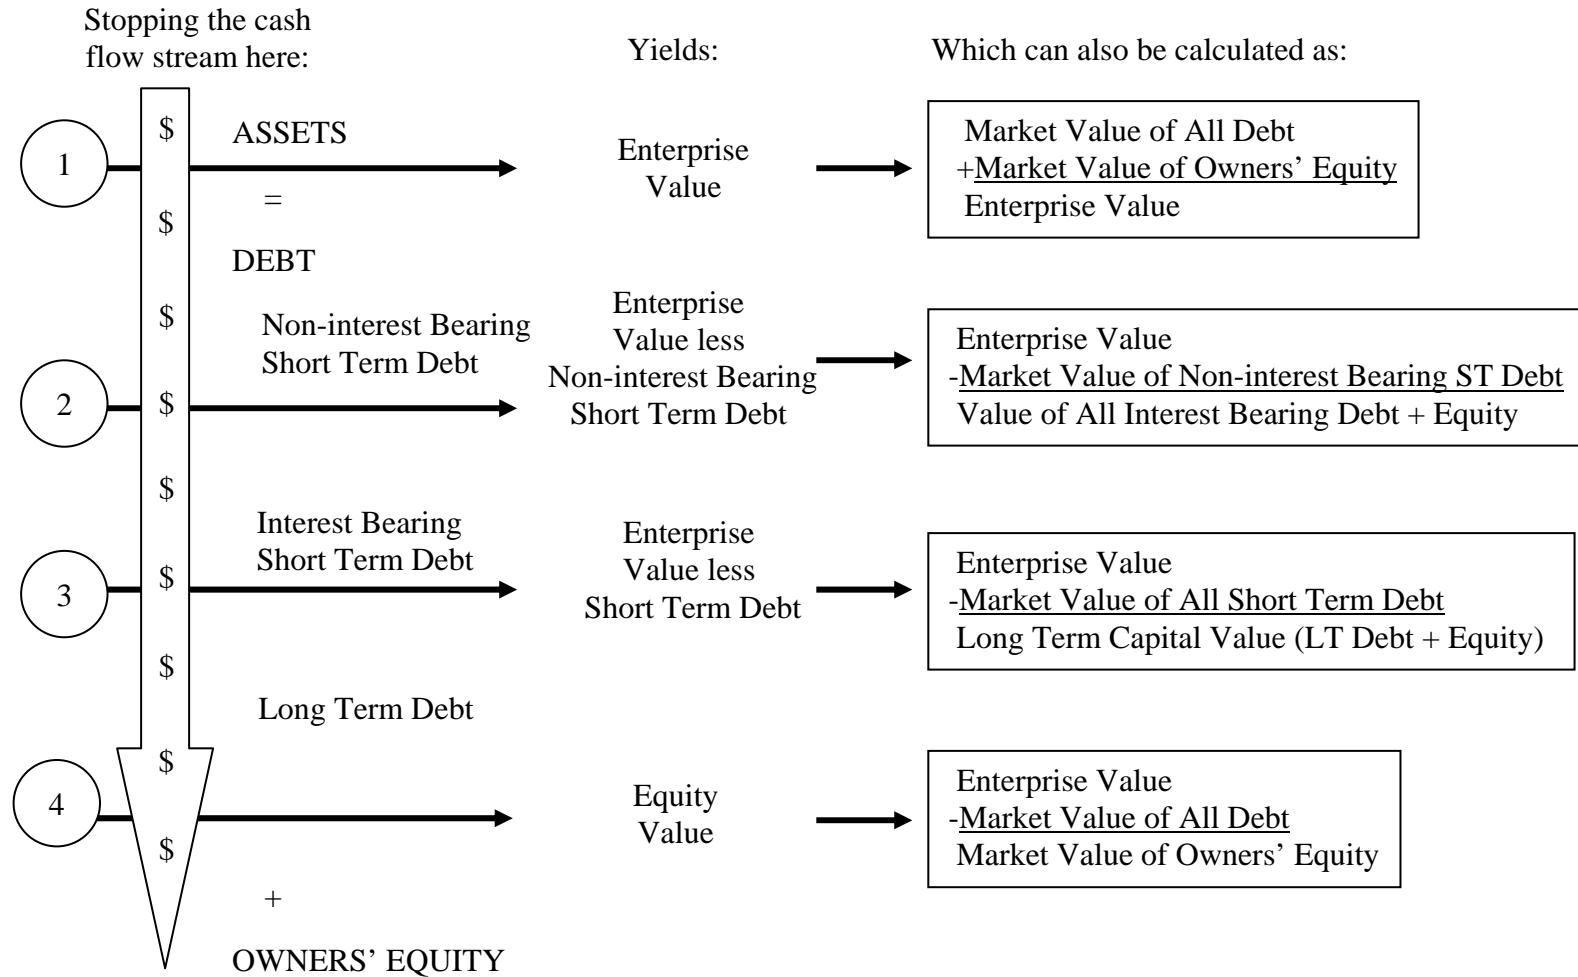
Stopping the cash flow stream here:

Yields:

Which can also be calculated as:

1

$

ASSETS

Enterprise Value

Market Value of All Debt
+Market Value of Owners' Equity
Enterprise Value

$

=

DEBT

$

Non-interest Bearing Short Term Debt

Enterprise Value less Non-interest Bearing Short Term Debt

2

$

Enterprise Value
-Market Value of Non-interest Bearing ST Debt
Value of All Interest Bearing Debt + Equity

$

Interest Bearing Short Term Debt

3

$

Enterprise Value less Short Term Debt

Enterprise Value
-Market Value of All Short Term Debt
Long Term Capital Value (LT Debt + Equity)

$

Long Term Debt

$

4

$

Equity Value

Enterprise Value
-Market Value of All Debt
Market Value of Owners' Equity

+

OWNERS' EQUITY